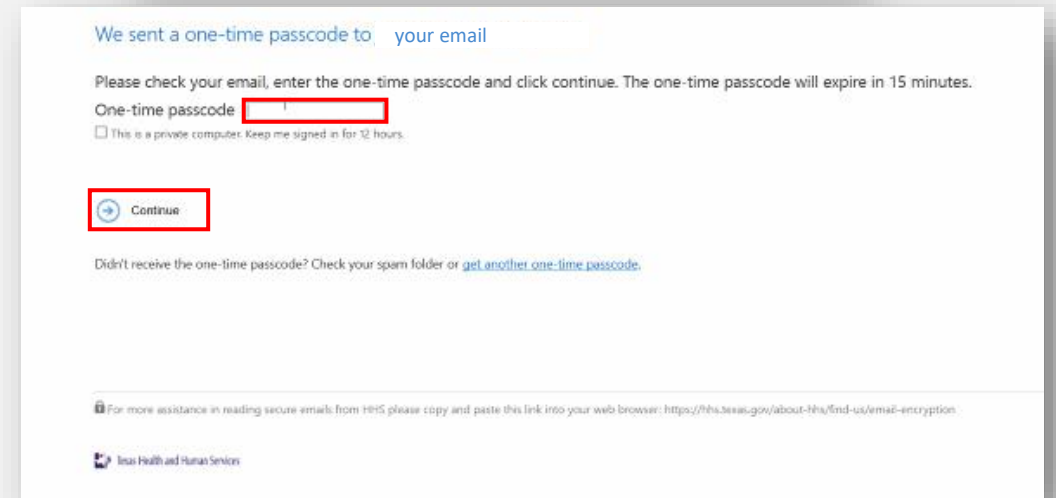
We sent a one-time passcode to your email

Please check your email, enter the one-time passcode and click continue. The one-time passcode will expire in 15 minutes.

One-time passcode

This is a private computer. Keep me signed in for 12 hours.

Continue

Didn't receive the one-time passcode? Check your spam folder or get another one-time passcode.

For more assistance in reading secure emails from HHS please copy and paste this link into your web browser: https://hhs.texas.gov/about-hhs/find-us/email-encryption

Texas Health and Human Services